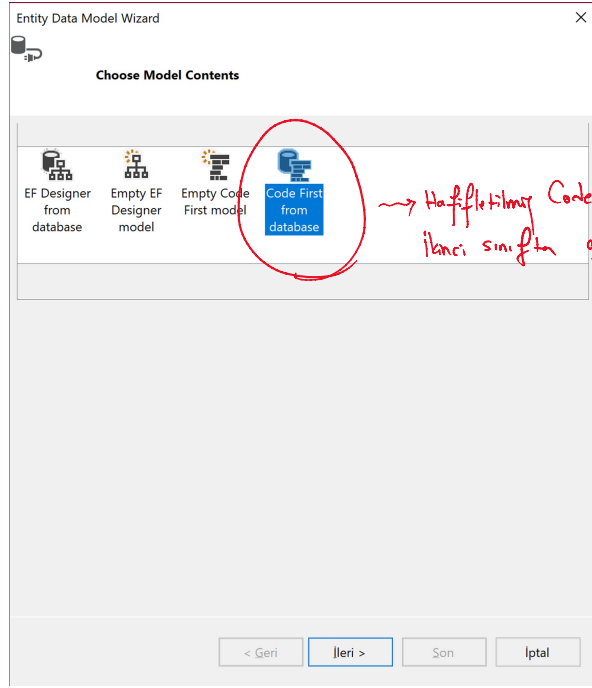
Entity Data Model Wizard

Choose Model Contents

EF Designer from database

Empty EF Designer model

Empty Code First model

Code First from database

Hafifletilmiş Code

İkinci sınıftan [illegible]

< Geri

İleri >

Son

İptal